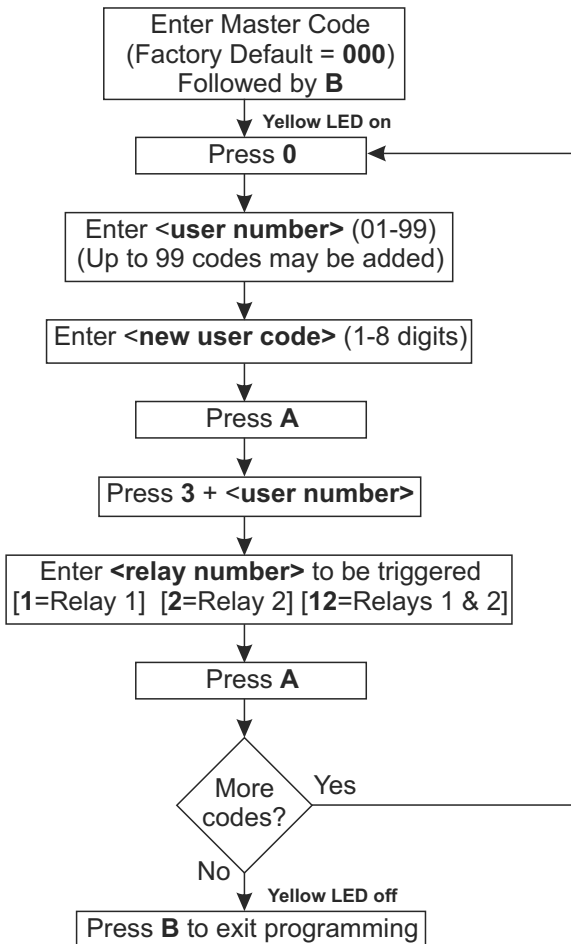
Enter Master Code
(Factory Default = **000**)
Followed by **B**

Yellow LED on

Press **0**

Enter <**user number>** (01-99)
(Up to 99 codes may be added)

Enter <**new user code>** (1-8 digits)

Press **A**

Press **3** + <**user number>**

Enter **<relay number>** to be triggered
[**1**=Relay 1] [**2**=Relay 2] [**12**=Relays 1 & 2]

Press **A**

More codes?

Yes

No

Yellow LED off

Press **B** to exit programming